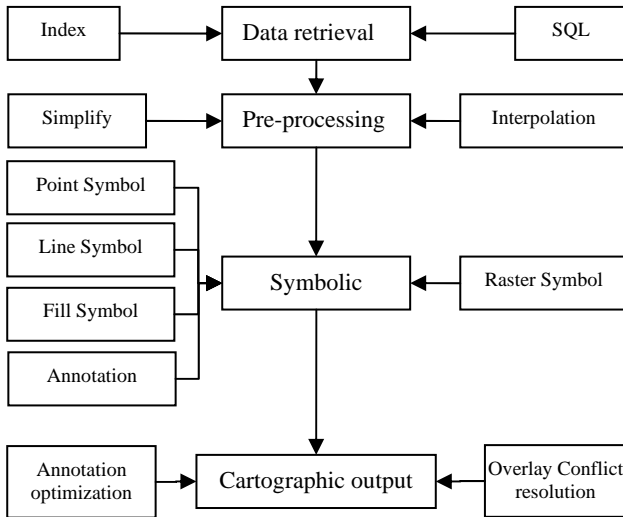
Index

Data retrieval

SQL

Simplify

Pre-processing

Interpolation

Point Symbol

Line Symbol

Fill Symbol

Annotation

Symbolic

Raster Symbol

Annotation optimization

Cartographic output

Overlay Conflict resolution